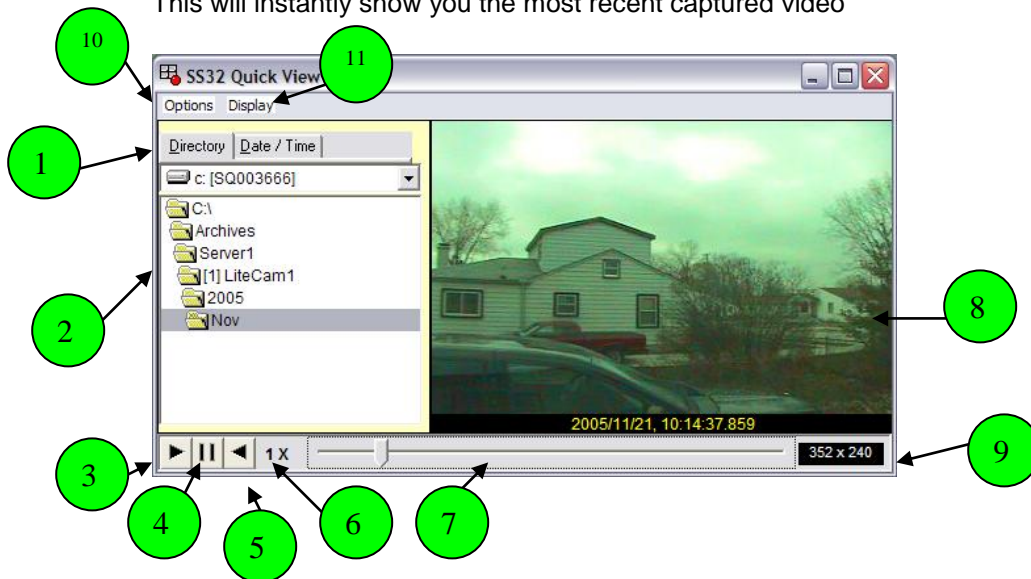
This will instantly show you the most recent captured video

10

11

SS32 Quick View

Options Display

1

Directory Date / Time

c: [SQ003666]

C:\
Archives
Server1
[1] LiteCam1
2005
Nov

2

8

2005/11/21, 10:14:37.859

3

1 X

352 x 240

9

4

5

6

7